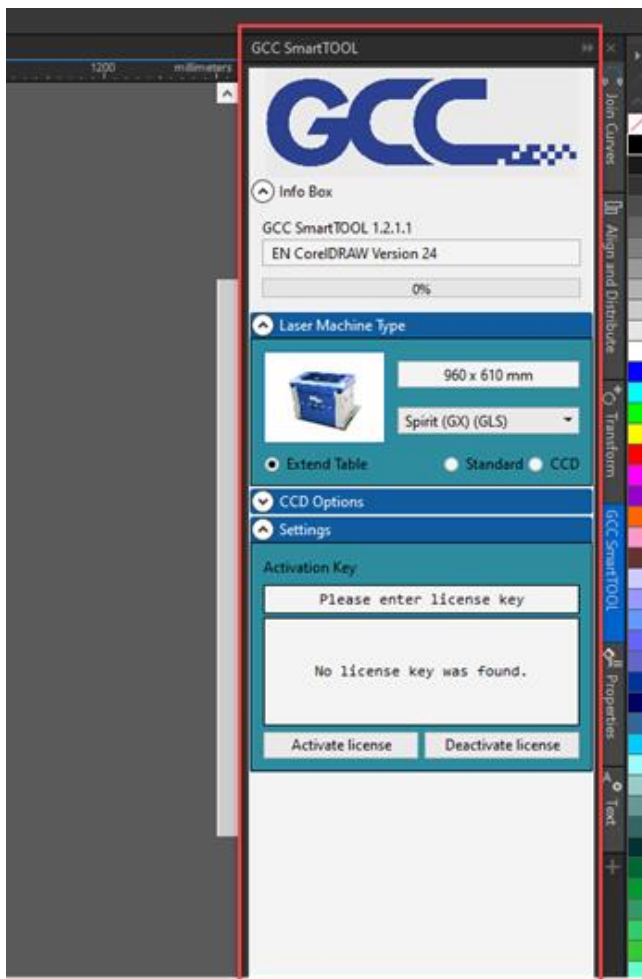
1200 millimeters

GCC SmartTOOL

GCC

Info Box

GCC SmartTOOL 1.2.1.1

EN CorelDRAW Version 24

0%

Laser Machine Type

960 x 610 mm

Spirit (GX) (GLS)

Extend Table

Standard

CCD

CCD Options

Settings

Activation Key

Please enter license key

No license key was found.

Activate license

Deactivate license

Join Curves

Align and Distribute

Transform

GCC SmartTOOL

Properties

Text